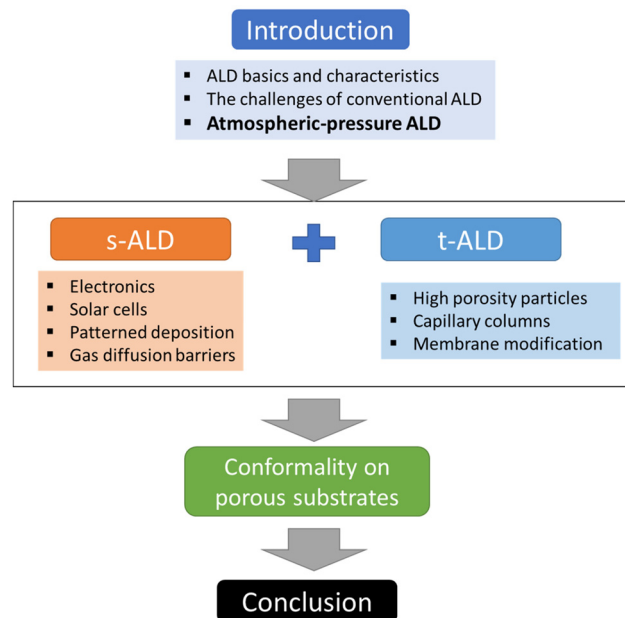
Introduction

- ALD basics and characteristics
- The challenges of conventional ALD
- **Atmospheric-pressure ALD**

s-ALD

- Electronics
- Solar cells
- Patterned deposition
- Gas diffusion barriers

t-ALD

- High porosity particles
- Capillary columns
- Membrane modification

Conformality on porous substrates

Conclusion